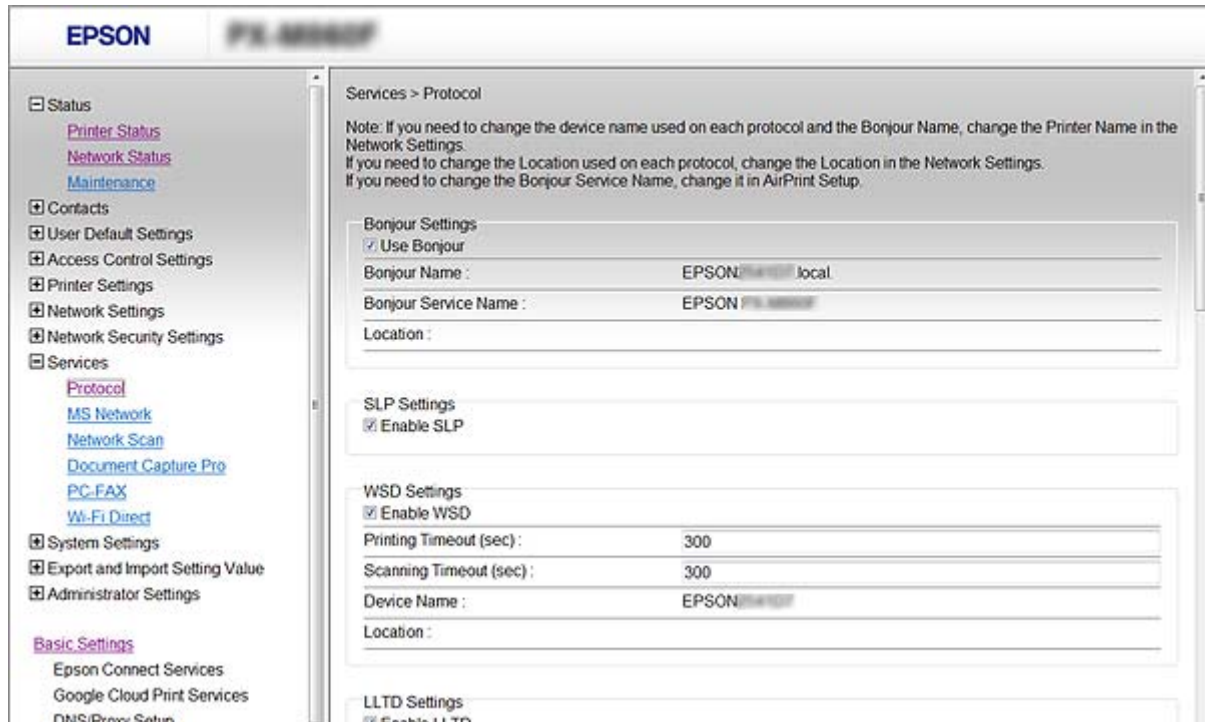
EPSON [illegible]

⊟ Status
Printer Status
Network Status
Maintenance
⊞ Contacts
⊞ User Default Settings
⊞ Access Control Settings
⊞ Printer Settings
⊞ Network Settings
⊞ Network Security Settings
⊟ Services
Protocol
MS Network
Network Scan
Document Capture Pro
PC-FAX
Wi-Fi Direct
⊞ System Settings
⊞ Export and Import Setting Value
⊞ Administrator Settings

Basic Settings
Epson Connect Services
Google Cloud Print Services
DNS/Proxy Setup

Services > Protocol

Note: If you need to change the device name used on each protocol and the Bonjour Name, change the Printer Name in the Network Settings.
If you need to change the Location used on each protocol, change the Location in the Network Settings.
If you need to change the Bonjour Service Name, change it in AirPrint Setup.

Bonjour Settings
☑ Use Bonjour

| Bonjour Name : | EPSON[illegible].local |
|---|---|
| Bonjour Service Name : | EPSON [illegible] |
| Location : | |

SLP Settings
☑ Enable SLP

WSD Settings
☑ Enable WSD

| Printing Timeout (sec) : | 300 |
|---|---|
| Scanning Timeout (sec) : | 300 |
| Device Name : | EPSON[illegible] |
| Location : | |

LLTD Settings
☑ Enable LLTD